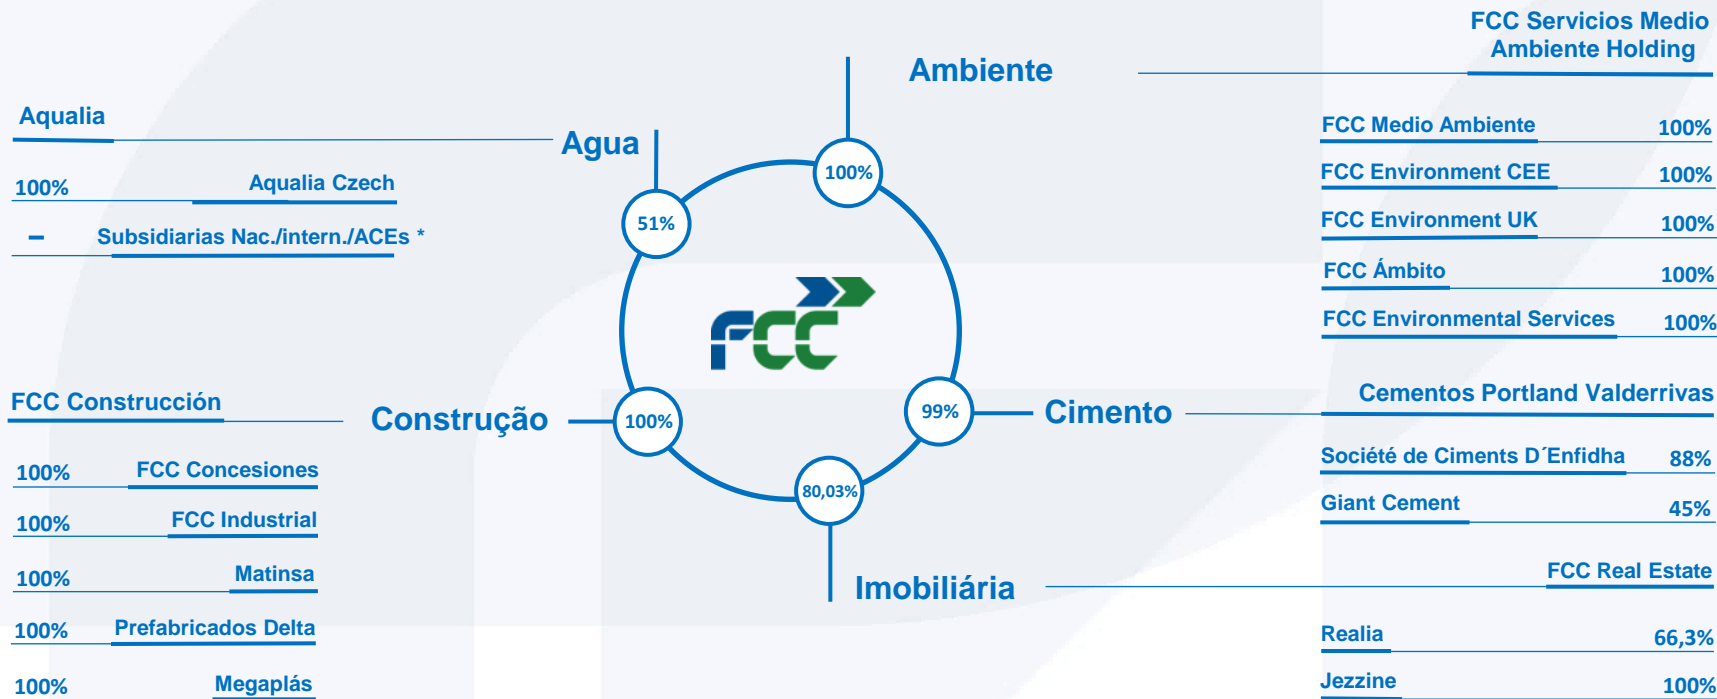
FCC Servicios Medio Ambiente Holding

Ambiente

Aqualia

Agua

100% Aqualia Czech

– Subsidiarias Nac./intern./ACEs *

FCC Medio Ambiente 100%

FCC Environment CEE 100%

FCC Environment UK 100%

FCC Ámbito 100%

FCC Environmental Services 100%

100%

51%

FCC

99%

100%

80,03%

FCC Construcción

Construção

Cimento

Cementos Portland Valderrivas

100% FCC Concesiones

100% FCC Industrial

100% Matinsa

100% Prefabricados Delta

100% Megaplás

Société de Ciments D´Enfidha 88%

Giant Cement 45%

Imobiliária

FCC Real Estate

Realia 66,3%

Jezzine 100%